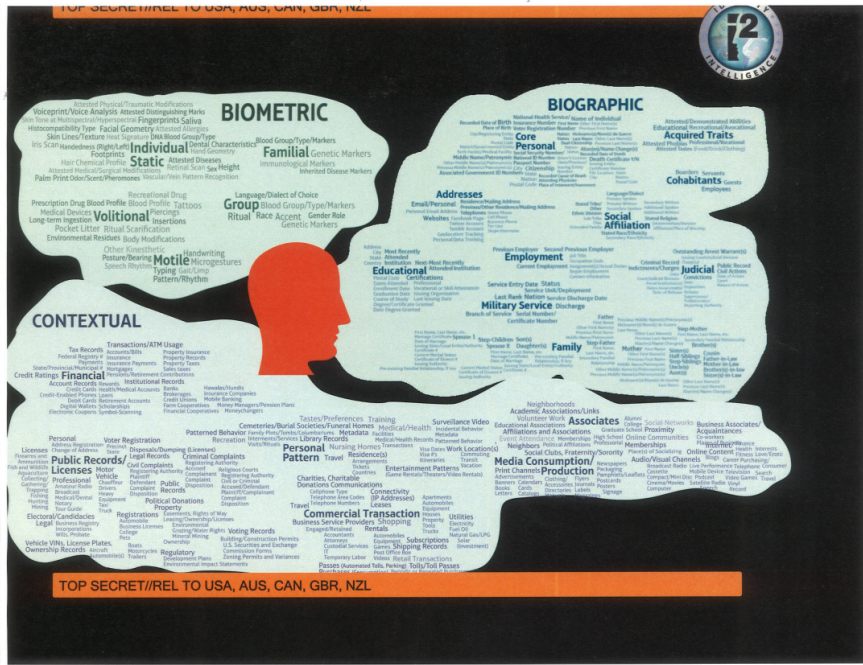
TOP SECRET//REL TO USA, AUS, CAN, GBR, NZL

i2 INTELLIGENCE

BIOMETRIC

Attested Physical/Traumatic Modifications
Voiceprint/Voice Analysis Attested Distinguishing Marks
Skin Tone at Multispectral/Hyperspectral Fingerprints Saliva
Histocompatibility Type Facial Geometry Attested Allergies
Skin Lines/Texture Heat Signature DNA Blood Group/Type
Iris Scan Handedness (Right/Left) Individual Dental Characteristics
Footprints Hand Geometry
Hair Chemical Profile Static Attested Diseases
Attested Medical/Surgical Modifications Retinal Scan Sex Height
Palm Print Odor/Scent/Pheromones Vascular/Vein Pattern Recognition
Blood Group/Type/Markers
Familial Genetic Markers
Immunological Markers
Inherited Disease Markers

Recreational Drug
Prescription Drug Blood Profile Blood Profile Tattoos
Medical Devices Piercings
Long-term Ingestion Volitional Insertions
Pocket Litter Ritual Scarification
Environmental Residues Body Modifications
Language/Dialect of Choice
Group Blood Group/Type/Markers
Ritual Race Accent Gender Role
Genetic Markers
Other Kinesthetic
Posture/Bearing Motile Handwriting
Speech Rhythm Microgestures
Typing Gait/Limp
Pattern/Rhythm

BIOGRAPHIC

Core
Personal
Acquired Traits
Attested/Demonstrated Abilities
Educational/Recreational/Vocational
Attested Phobias Professional/Vocational
Addresses
Email/Personal
Websites
Social Affiliation
Cohabitants Guests Employees
Boarders Servants
Employment
Previous Employer Second Previous Employer
Current Employment
Educational
Most Recently Attended Institution
Next Most Recently Attended Institution
Judicial
Outstanding Arrest Warrant(s)
Criminal Record
Indictments/Charges
Public Record Civil Actions
Military Service
Service Entry Date Status
Last Rank Nation Service Discharge Date
Branch of Service Serial Number/Certificate Number
Discharge
Service Unit/Deployment
Family
Spouse 1 Spouse 2 Son(s) Daughter(s) Step-Father Step-Mother Father Mother Brother(s) Sister(s)

CONTEXTUAL

Transactions/ATM Usage
Tax Records
Credit Ratings Financial
Account Records
Institutional Records

Personal
Public Records/Licenses
Voter Registration
Criminal Complaints
Civil Complaints
Public Records
Political Donations
Property
Registrations
Regulatory
Voting Records
Electoral/Candidacies
Legal
Vehicle VINs, License Plates, Ownership Records

Patterned Behavior
Recreation
Tastes/Preferences Training
Cemeteries/Burial Societies/Funeral Homes
Library Records
Nursing Homes
Medical/Health
Personal Pattern Travel
Residence(s)
Charities, Charitable Donations Communications
Commercial Transaction
Business Service Providers Shopping
Connectivity (IP Addresses)
Entertainment Patterns
Surveillance Video
Work Location(s)
Rentals
Shipping Records
Subscriptions
Passes (Automated Tolls, Parking) Tolls/Toll Passes
Utilities

Neighborhoods
Academic Associations/Links
Volunteer Work
Educational Associations
Affiliations and Associations
Associates
Event Attendance
Social Clubs, Fraternity/Sorority
Neighbors
Media Consumption/Production
Print Channels
Online Communities
Memberships
Proximity
Social Networks
Online Content
Audio/Visual Channels
Business Associates/Acquaintances
Internet

TOP SECRET//REL TO USA, AUS, CAN, GBR, NZL